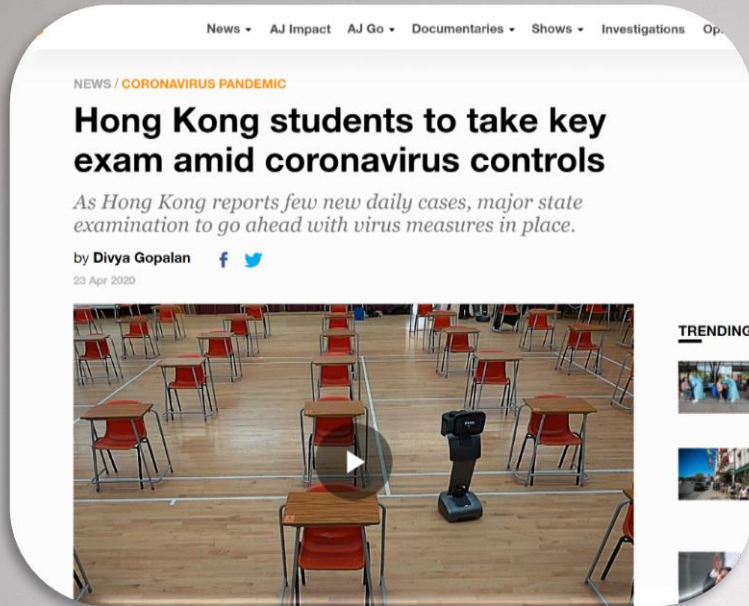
News ▾ AJ Impact AJ Go ▾ Documentaries ▾ Shows ▾ Investigations Op

NEWS / CORONAVIRUS PANDEMIC

Hong Kong students to take key exam amid coronavirus controls

As Hong Kong reports few new daily cases, major state examination to go ahead with virus measures in place.

by Divya Gopalan

23 Apr 2020

TRENDING